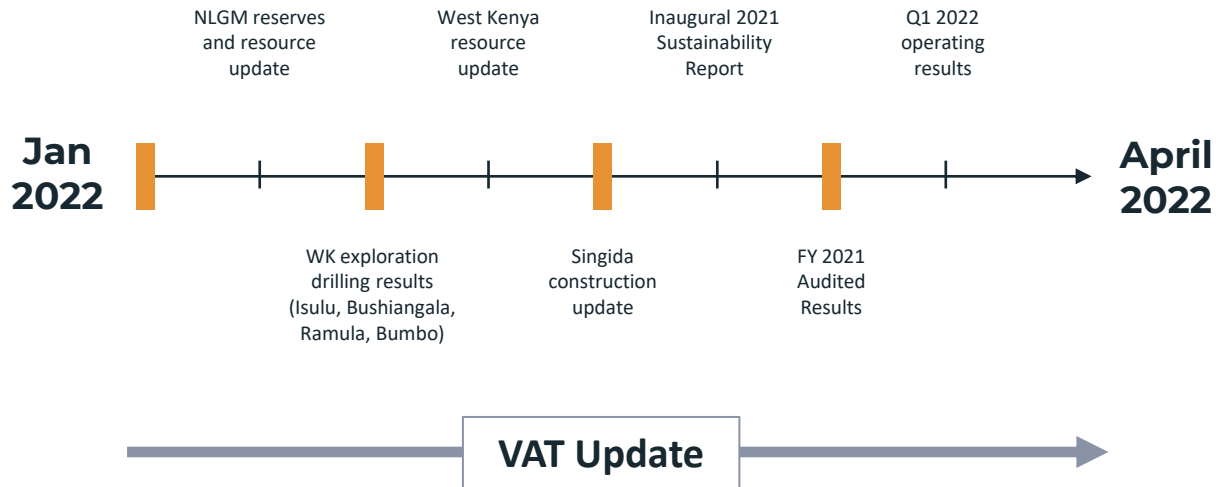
Jan 2022

NLGM reserves and resource update

WK exploration drilling results (Isulu, Bushiangala, Ramula, Bumbo)

West Kenya resource update

Singida construction update

Inaugural 2021 Sustainability Report

FY 2021 Audited Results

Q1 2022 operating results

April 2022

VAT Update